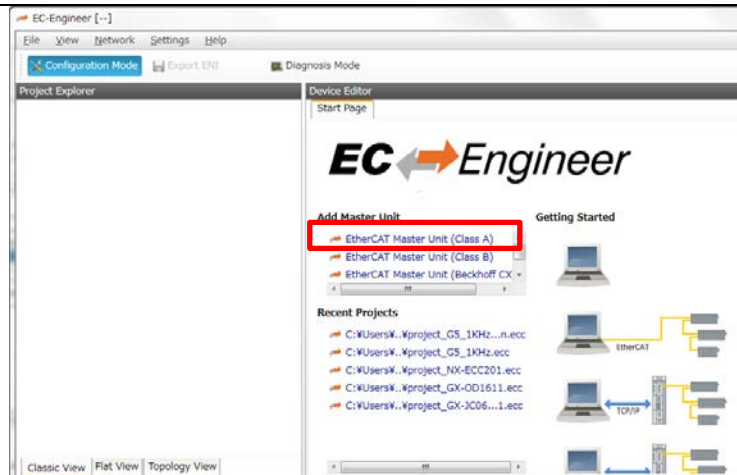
EC-Engineer [--]

File View Network Settings Help

Configuration Mode Export ENI Diagnosis Mode

Project Explorer

Device Editor

Start Page

EC Engineer

Add Master Unit

EtherCAT Master Unit (Class A)

EtherCAT Master Unit (Class B)

EtherCAT Master Unit (Beckhoff CX

Getting Started

Recent Projects

C:¥Users¥..¥project_G5_1KHz...n.ecc

C:¥Users¥..¥project_G5_1KHz.ecc

C:¥Users¥..¥project_NX-ECC201.ecc

C:¥Users¥..¥project_GX-OD1611.ecc

C:¥Users¥..¥project_GX-JC06...1.ecc

EtherCAT

TCP/IP

Classic View Flat View Topology View